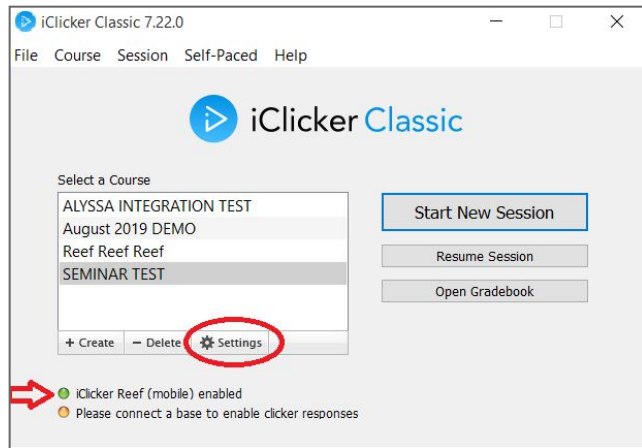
iClicker Classic 7.22.0

File Course Session Self-Paced Help

iClicker Classic

Select a Course

ALYSSA INTEGRATION TEST
August 2019 DEMO
Reef Reef Reef
SEMINAR TEST

+ Create — Delete Settings

Start New Session

Resume Session

Open Gradebook

iClicker Reef (mobile) enabled
Please connect a base to enable clicker responses